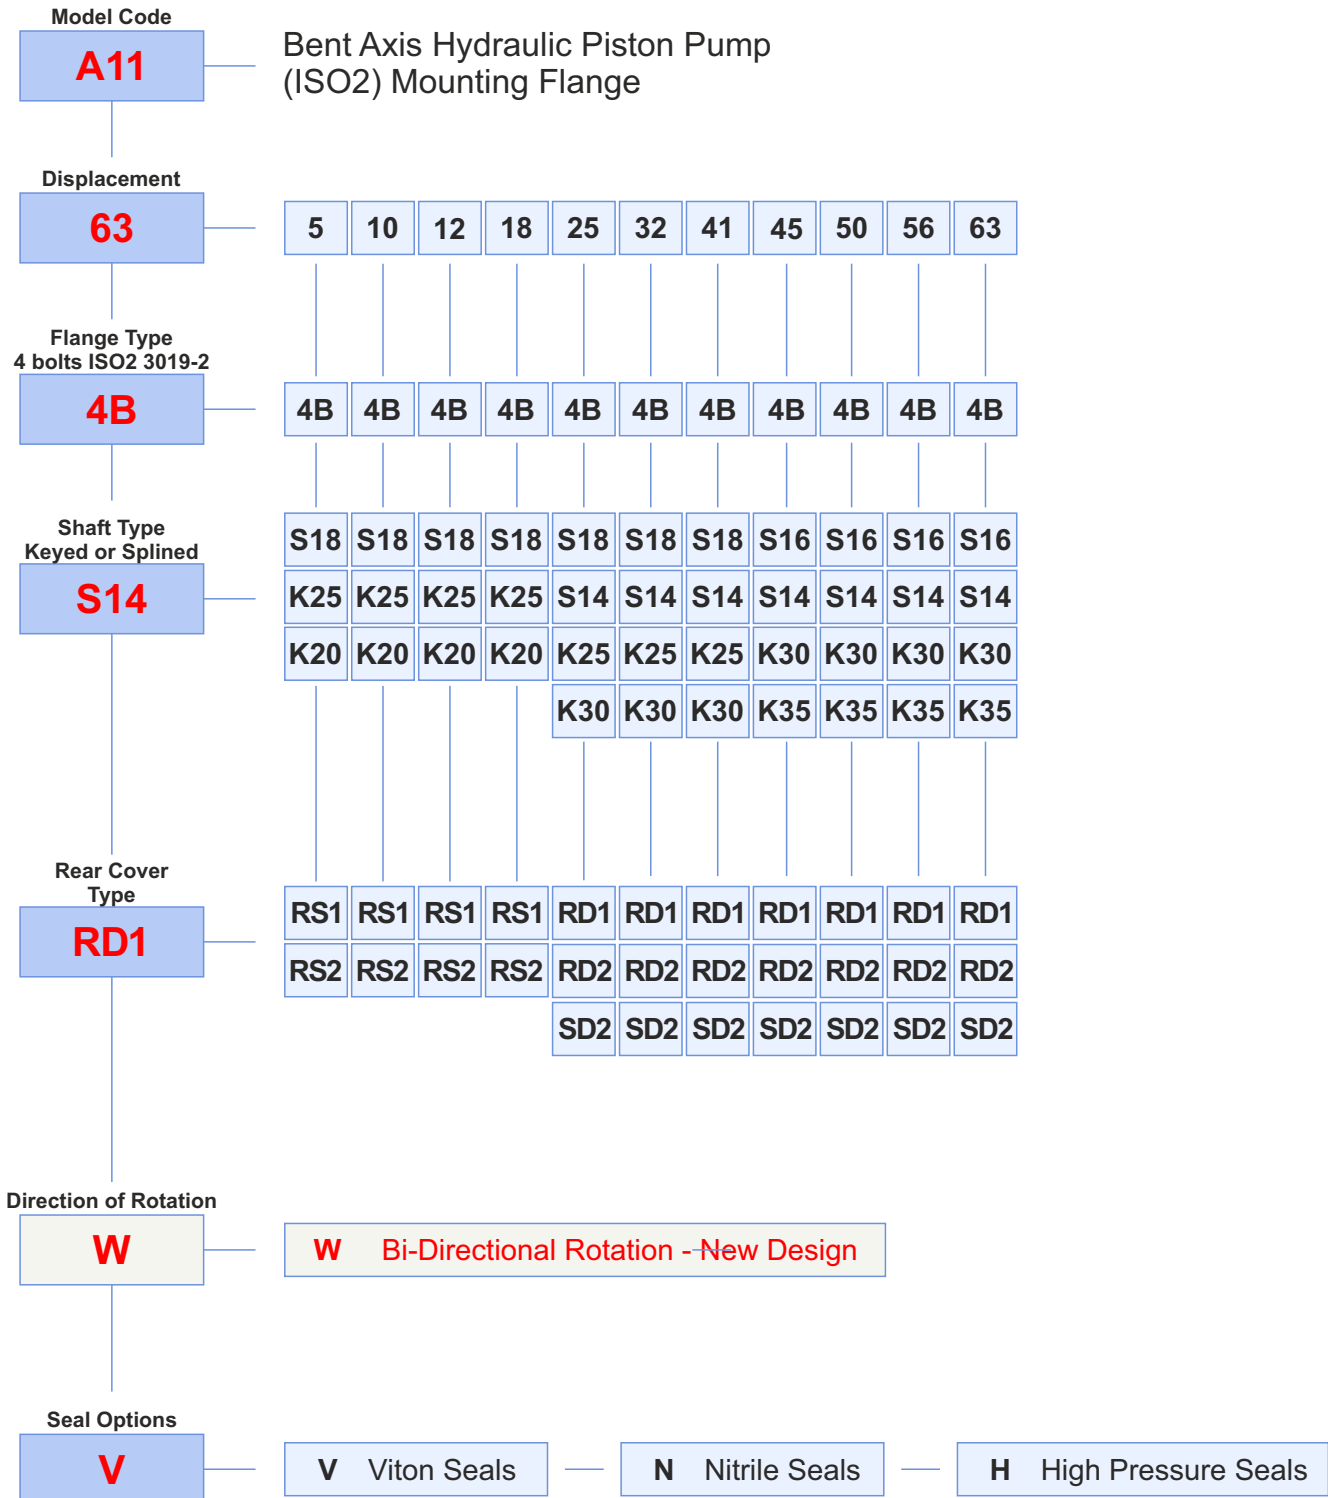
Model Code
A11

Bent Axis Hydraulic Piston Pump (ISO2) Mounting Flange

Displacement
63

| 5 | 10 | 12 | 18 | 25 | 32 | 41 | 45 | 50 | 56 | 63 |
|---|---|---|---|---|---|---|---|---|---|---|

Flange Type
4 bolts ISO2 3019-2
4B

| 4B | 4B | 4B | 4B | 4B | 4B | 4B | 4B | 4B | 4B | 4B |
|---|---|---|---|---|---|---|---|---|---|---|

Shaft Type
Keyed or Splined
S14

| S18 | S18 | S18 | S18 | S18 | S18 | S18 | S16 | S16 | S16 | S16 |
|---|---|---|---|---|---|---|---|---|---|---|
| K25 | K25 | K25 | K25 | S14 | S14 | S14 | S14 | S14 | S14 | S14 |
| K20 | K20 | K20 | K20 | K25 | K25 | K25 | K30 | K30 | K30 | K30 |
| | | | | K30 | K30 | K30 | K35 | K35 | K35 | K35 |

Rear Cover Type
RD1

| RS1 | RS1 | RS1 | RS1 | RD1 | RD1 | RD1 | RD1 | RD1 | RD1 | RD1 |
|---|---|---|---|---|---|---|---|---|---|---|
| RS2 | RS2 | RS2 | RS2 | RD2 | RD2 | RD2 | RD2 | RD2 | RD2 | RD2 |
| | | | | SD2 | SD2 | SD2 | SD2 | SD2 | SD2 | SD2 |

Direction of Rotation
W

W Bi-Directional Rotation - New Design

Seal Options
V

V Viton Seals
N Nitrile Seals
H High Pressure Seals